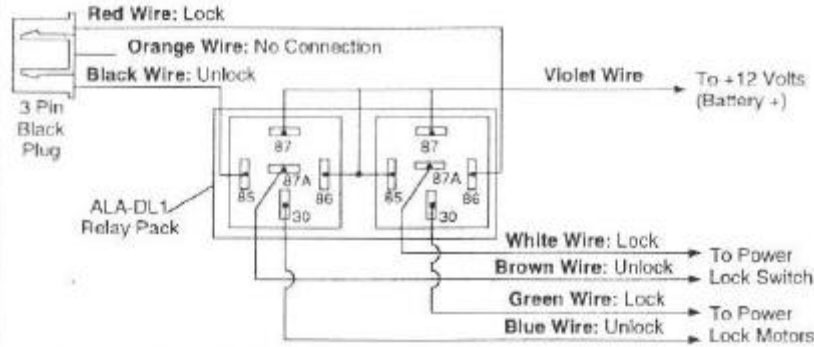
Red Wire: Lock
Orange Wire: No Connection
Black Wire: Unlock
3 Pin Black Plug
Violet Wire
To +12 Volts (Battery +)
87
87A
85
86
30
87
87A
85
86
30
ALA-DL1 Relay Pack
White Wire: Lock
Brown Wire: Unlock
To Power Lock Switch
Green Wire: Lock
Blue Wire: Unlock
To Power Lock Motors